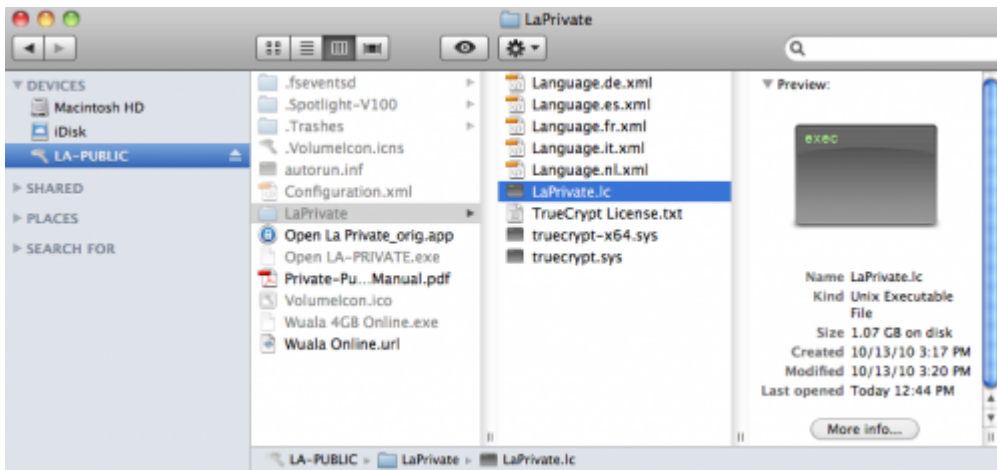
LaPrivate

DEVICES
Macintosh HD
iDisk
LA-PUBLIC
SHARED
PLACES
SEARCH FOR

.fseventsd
.Spotlight-V100
.Trashes
.VolumeIcon.icns
autorun.inf
Configuration.xml
LaPrivate
Open La Private_orig.app
Open LA-PRIVATE.exe
Private-Pu...Manual.pdf
VolumeIcon.ico
Wuala 4GB Online.exe
Wuala Online.url

Language.de.xml
Language.es.xml
Language.fr.xml
Language.it.xml
Language.nl.xml
LaPrivate.lc
TrueCrypt License.txt
truecrypt-x64.sys
truecrypt.sys

Preview:
exec

Name LaPrivate.lc
Kind Unix Executable File
Size 1.07 GB on disk
Created 10/13/10 3:17 PM
Modified 10/13/10 3:20 PM
Last opened Today 12:44 PM

More info...

LA-PUBLIC ▸ LaPrivate ▸ LaPrivate.lc